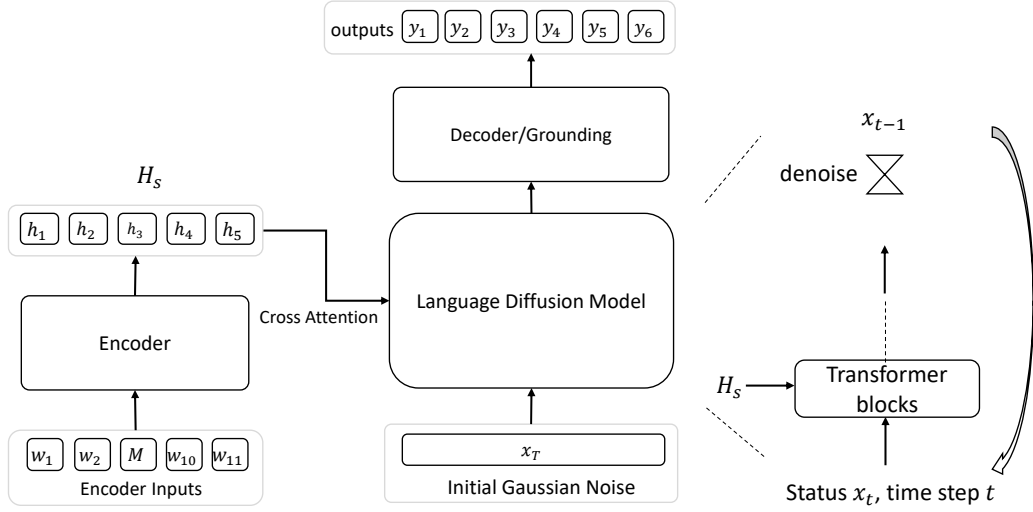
outputs $y_1$ $y_2$ $y_3$ $y_4$ $y_5$ $y_6$

Decoder/Grounding

$x_{t-1}$

denoise

$H_s$

$h_1$ $h_2$ $h_3$ $h_4$ $h_5$

Language Diffusion Model

Cross Attention

Encoder

$H_s$

Transformer blocks

$w_1$ $w_2$ $M$ $w_{10}$ $w_{11}$

Encoder Inputs

$x_T$

Initial Gaussian Noise

Status $x_t$, time step $t$